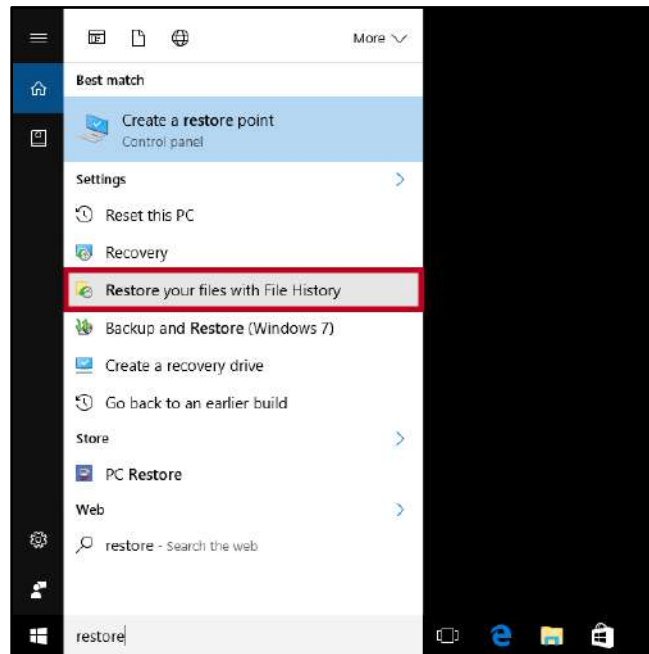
More

Best match

Create a restore point
Control panel

Settings

Reset this PC

Recovery

Restore your files with File History

Backup and Restore (Windows 7)

Create a recovery drive

Go back to an earlier build

Store

PC Restore

Web

restore - Search the web

restore